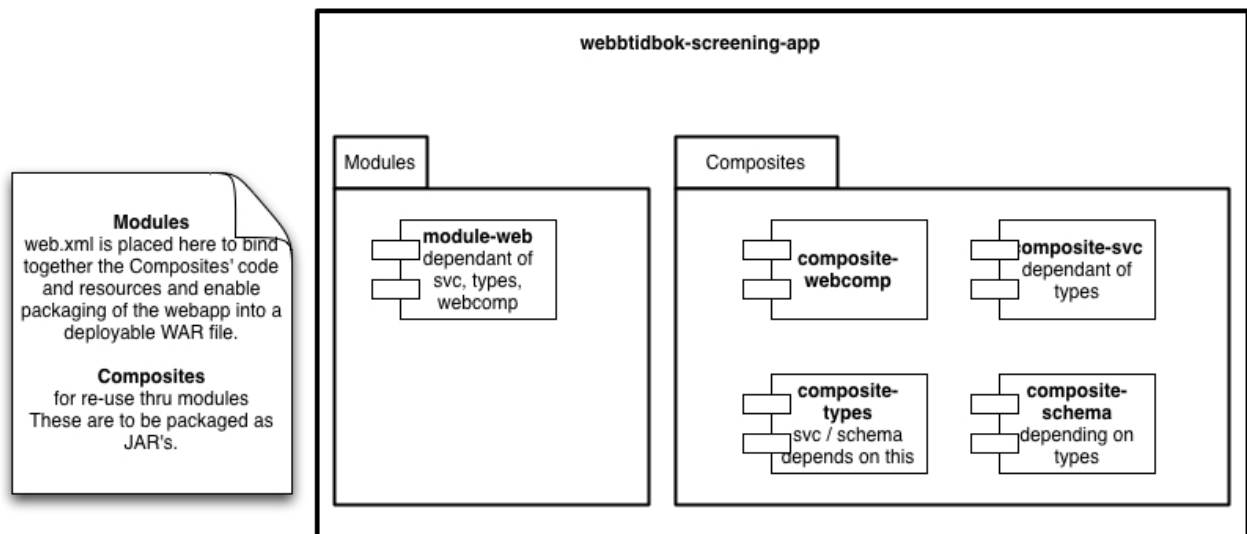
Modules
web.xml is placed here to bind together the Composites' code and resources and enable packaging of the webapp into a deployable WAR file.

Composites
for re-use thru modules
These are to be packaged as JAR's.

webbtidbok-screening-app

Modules

module-web
dependant of svc, types, webcomp

Composites

composite-webcomp

composite-svc
dependant of types

composite-types
svc / schema depends on this

composite-schema
depending on types